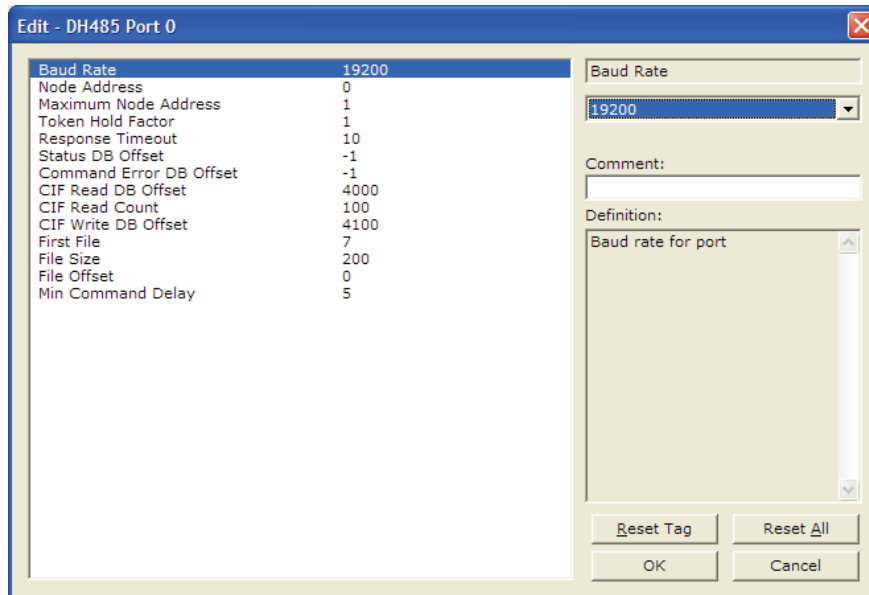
Edit - DH485 Port 0

| | |
|---|---|
| Baud Rate | 19200 |
| Node Address | 0 |
| Maximum Node Address | 1 |
| Token Hold Factor | 1 |
| Response Timeout | 10 |
| Status DB Offset | -1 |
| Command Error DB Offset | -1 |
| CIF Read DB Offset | 4000 |
| CIF Read Count | 100 |
| CIF Write DB Offset | 4100 |
| First File | 7 |
| File Size | 200 |
| File Offset | 0 |
| Min Command Delay | 5 |

Baud Rate

19200

Comment:

Definition:

Baud rate for port

Reset Tag

Reset All

OK

Cancel